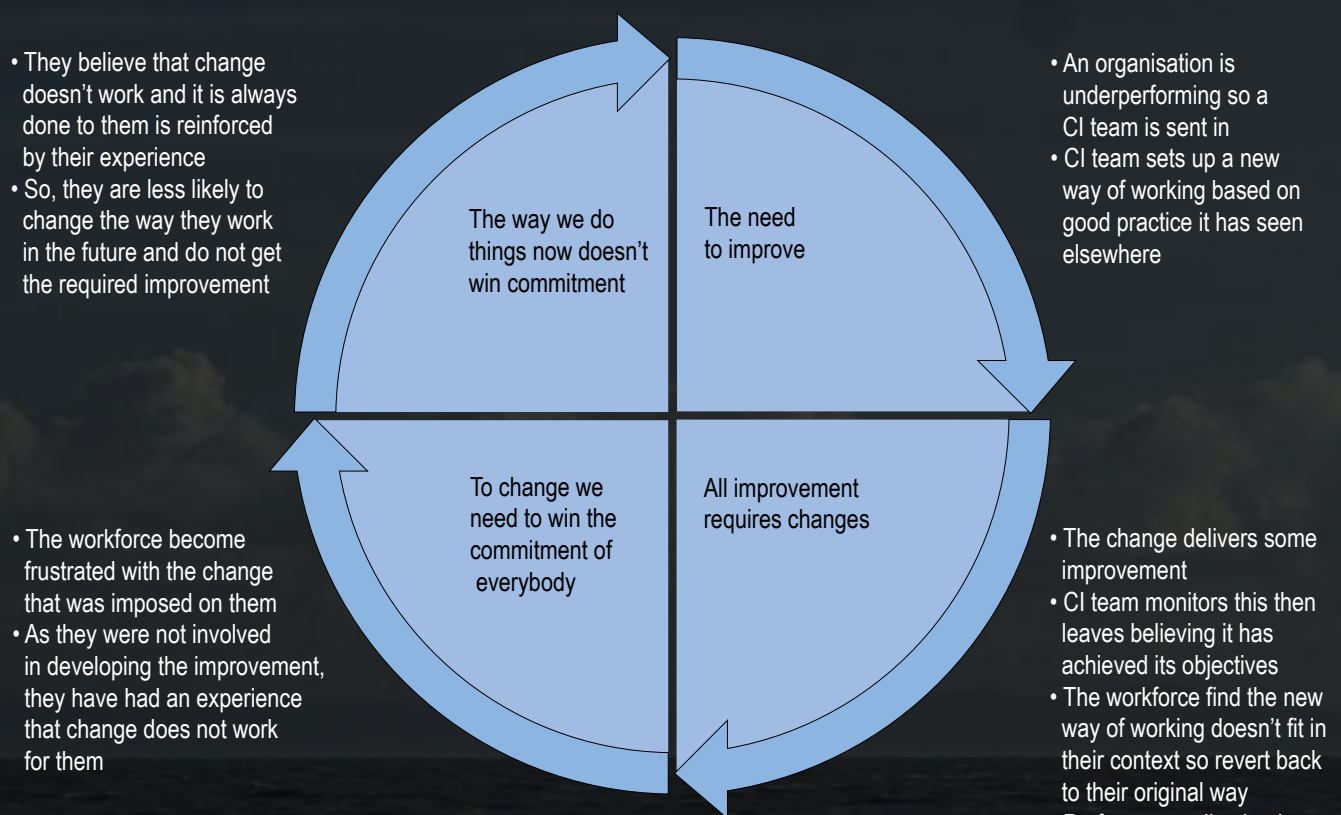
• They believe that change doesn't work and it is always done to them is reinforced by their experience
• So, they are less likely to change the way they work in the future and do not get the required improvement

The way we do things now doesn't win commitment

The need to improve

• An organisation is underperforming so a CI team is sent in
• CI team sets up a new way of working based on good practice it has seen elsewhere

To change we need to win the commitment of everybody

All improvement requires changes

• The workforce become frustrated with the change that was imposed on them
• As they were not involved in developing the improvement, they have had an experience that change does not work for them

• The change delivers some improvement
• CI team monitors this then leaves believing it has achieved its objectives
• The workforce find the new way of working doesn't fit in their context so revert back to their original way
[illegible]